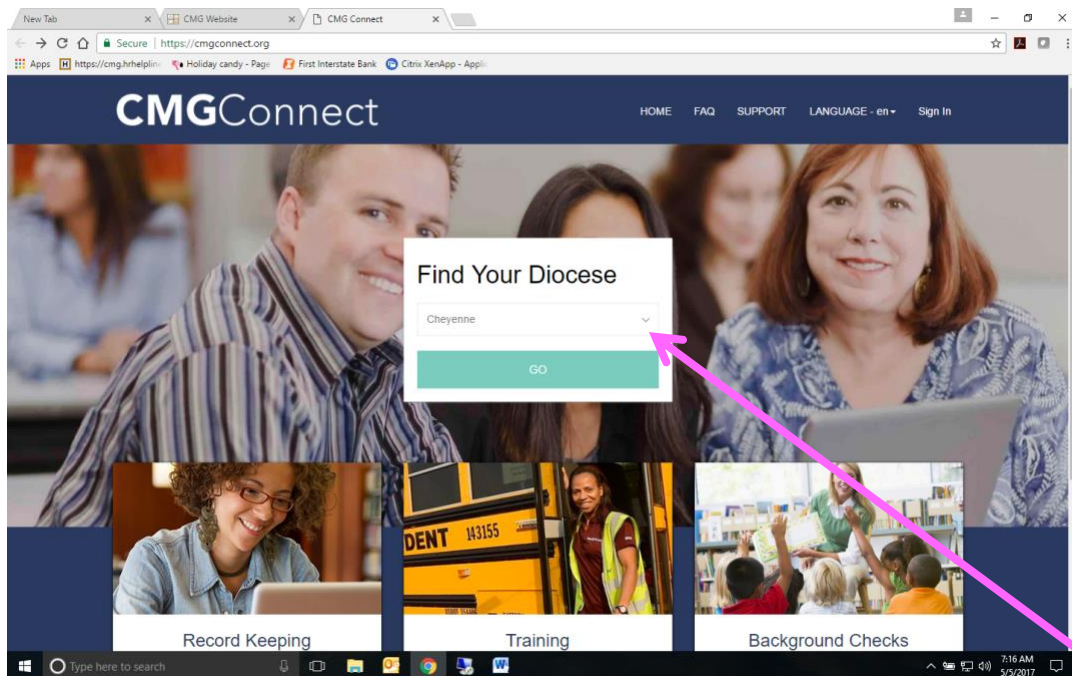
New Tab
CMG Website
CMG Connect

Secure | https://cmgconnect.org

Apps https://cmg.hrhelpline Holiday candy - Page First Interstate Bank Citrix XenApp - Applic

CMGConnect

HOME FAQ SUPPORT LANGUAGE - en Sign In

Find Your Diocese

Cheyenne

GO

DENT 143155

Record Keeping

Training

Background Checks

Type here to search

7:16 AM
5/5/2017